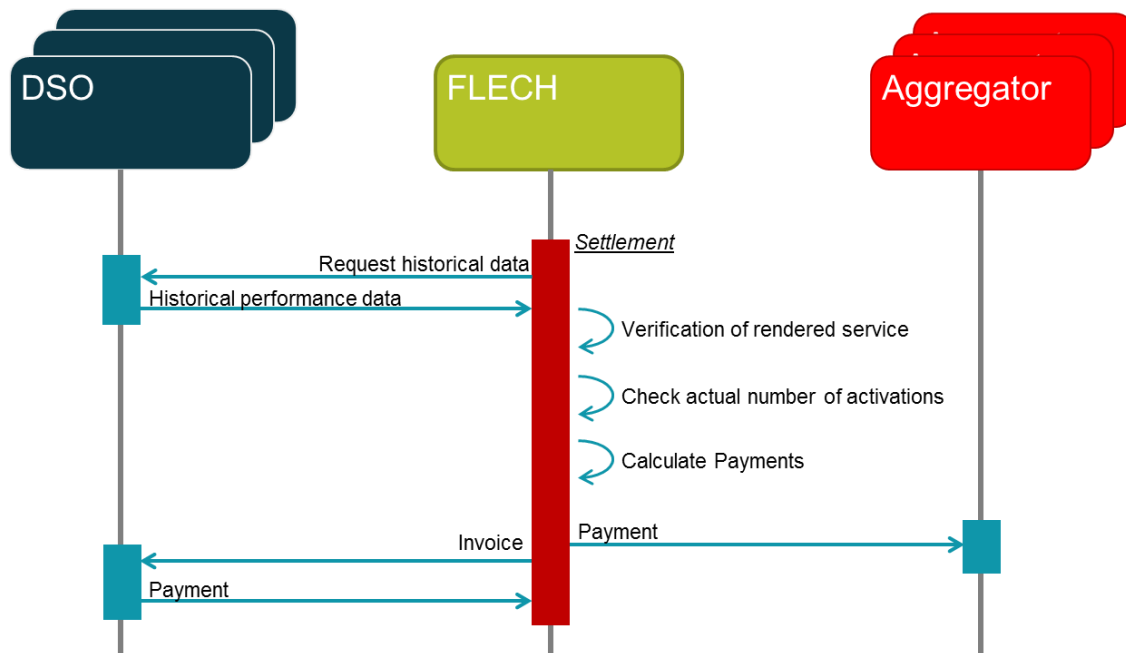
DSO

FLECH

Aggregator

Settlement

Request historical data

Historical performance data

Verification of rendered service

Check actual number of activations

Calculate Payments

Invoice

Payment

Payment